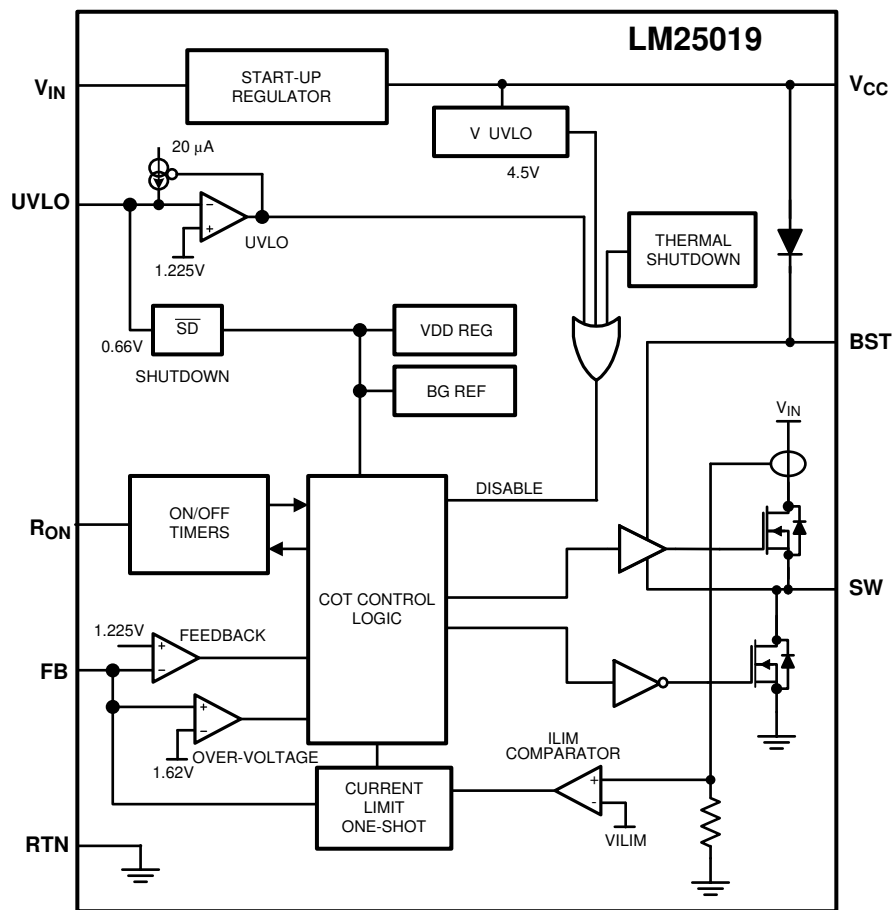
LM25019

$V_{IN}$

START-UP REGULATOR

$V_{CC}$

V UVLO

4.5V

20 µA

UVLO

UVLO

1.225V

THERMAL SHUTDOWN

$\overline{SD}$

0.66V

SHUTDOWN

VDD REG

BG REF

BST

$V_{IN}$

DISABLE

$R_{ON}$

ON/OFF TIMERS

COT CONTROL LOGIC

SW

1.225V

FEEDBACK

FB

OVER-VOLTAGE

1.62V

ILIM COMPARATOR

CURRENT LIMIT ONE-SHOT

VILIM

RTN